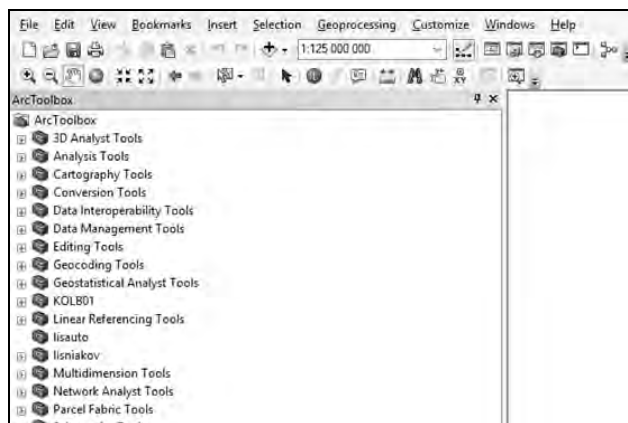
File Edit View Bookmarks Insert Selection Geoprocessing Customize Windows Help

1:125 000 000

ArcToolbox

ArcToolbox
3D Analyst Tools
Analysis Tools
Cartography Tools
Conversion Tools
Data Interoperability Tools
Data Management Tools
Editing Tools
Geocoding Tools
Geostatistical Analyst Tools
KOLB01
Linear Referencing Tools
lisauto
lisniakov
Multidimension Tools
Network Analyst Tools
Parcel Fabric Tools